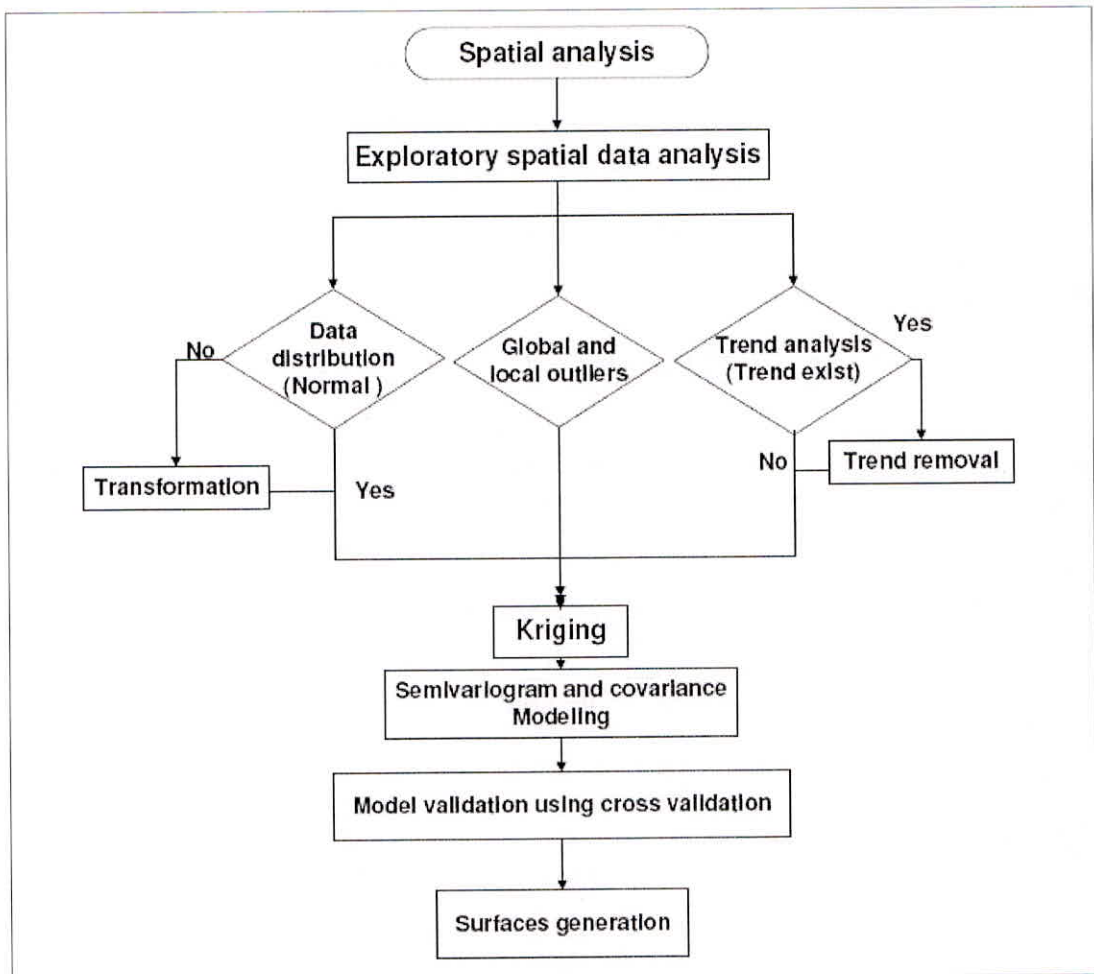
Spatial analysis

Exploratory spatial data analysis

Data distribution (Normal )

No

Global and local outliers

Trend analysis (Trend exist)

Yes

Transformation

Yes

No

Trend removal

Kriging

Semivariogram and covariance Modeling

Model validation using cross validation

Surfaces generation